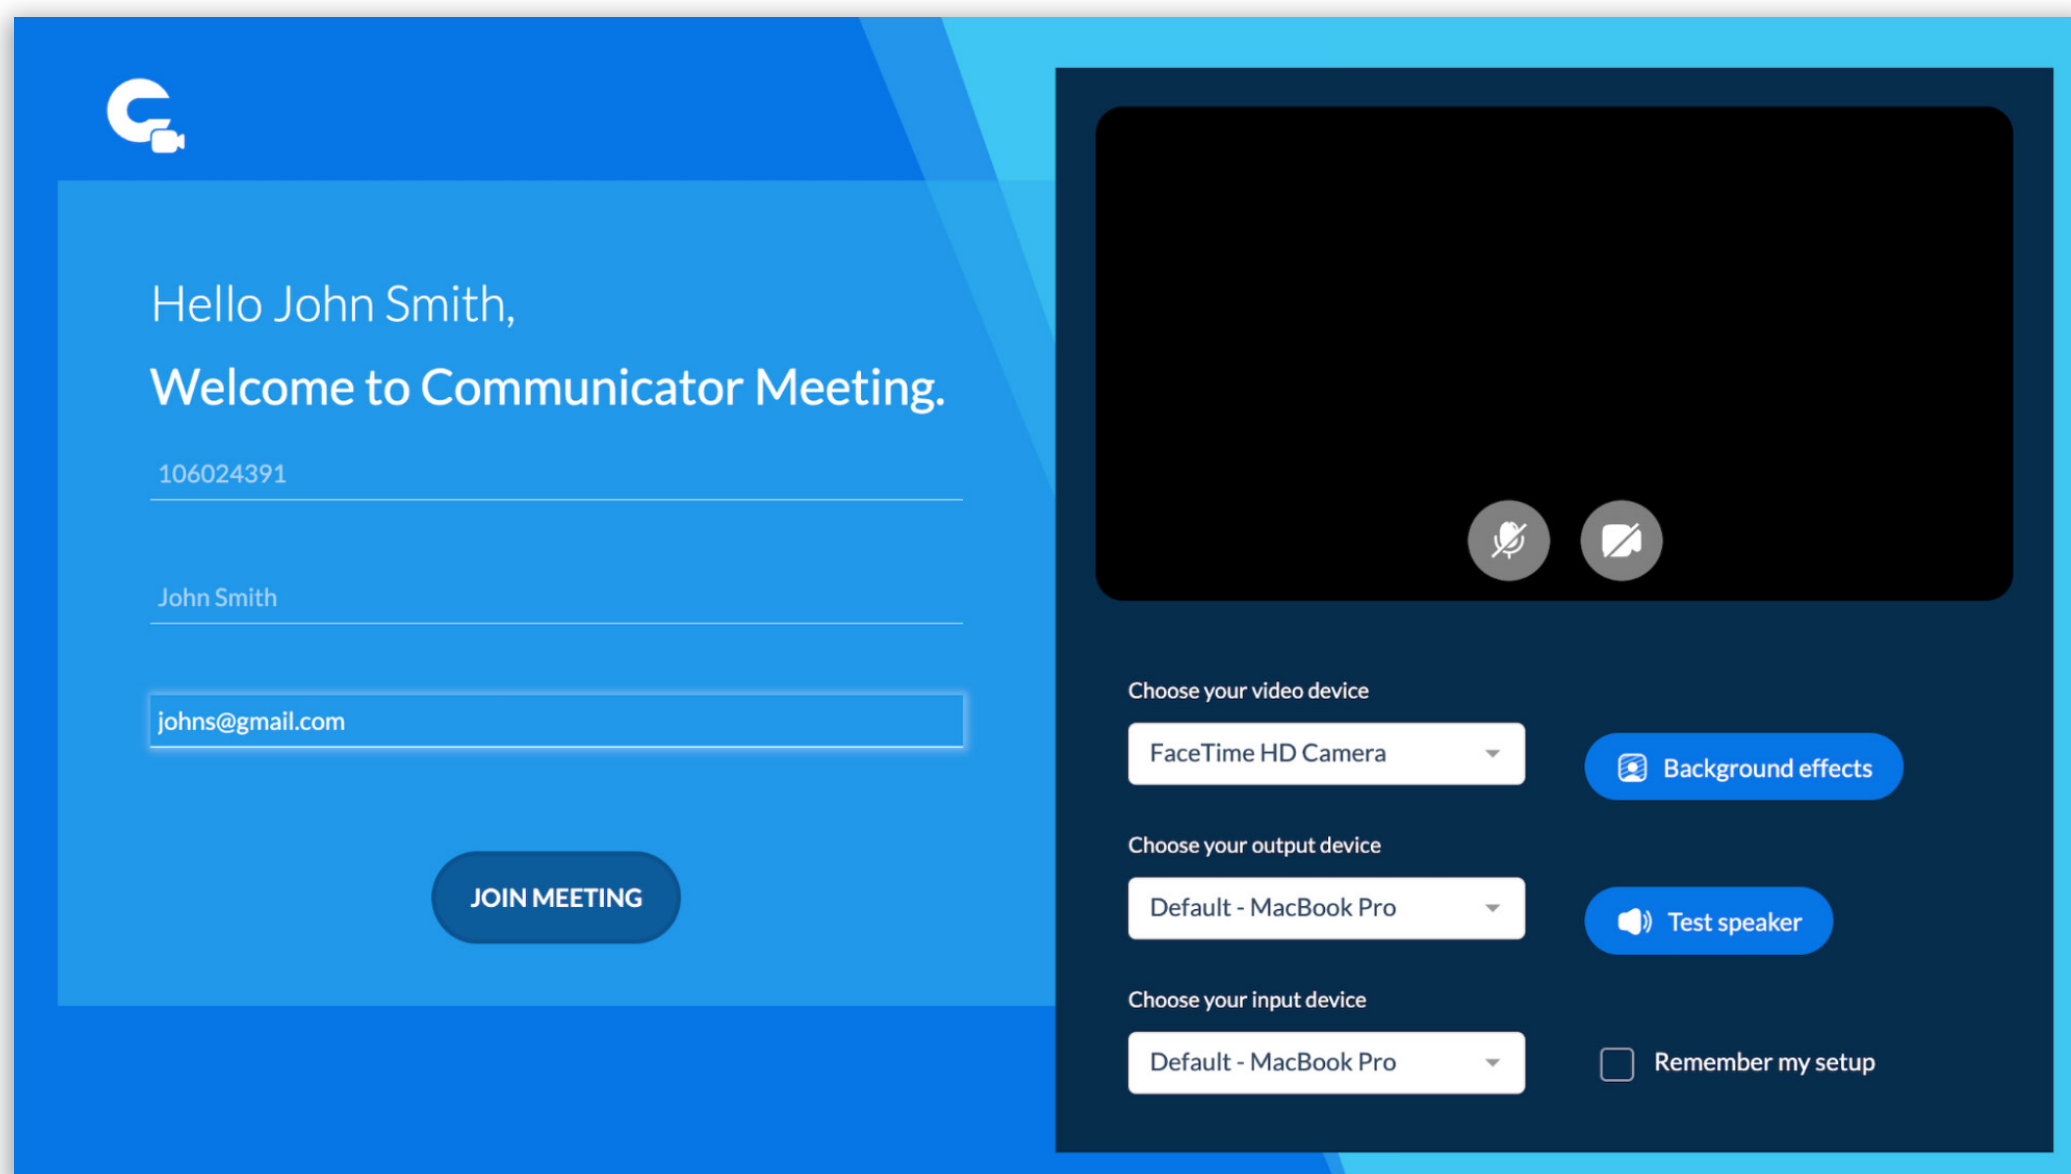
Hello John Smith,

Welcome to Communicator Meeting.

106024391

John Smith

johns@gmail.com

JOIN MEETING

Choose your video device

FaceTime HD Camera

Background effects

Choose your output device

Default - MacBook Pro

Test speaker

Choose your input device

Default - MacBook Pro

Remember my setup